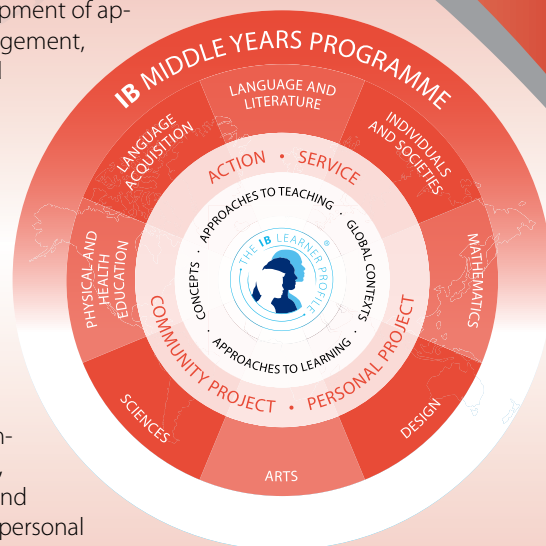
pment of ap-
gement,
d

m-
,
nd
personal

IB MIDDLE YEARS PROGRAMME

LANGUAGE AND LITERATURE

INDIVIDUALS AND SOCIETIES

MATHEMATICS

DESIGN

ARTS

SCIENCES

PHYSICAL AND HEALTH EDUCATION

LANGUAGE ACQUISITION

ACTION • SERVICE

COMMUNITY PROJECT • PERSONAL PROJECT

APPROACHES TO TEACHING • GLOBAL CONTEXTS • APPROACHES TO LEARNING • CONCEPTS •

THE IB LEARNER PROFILE